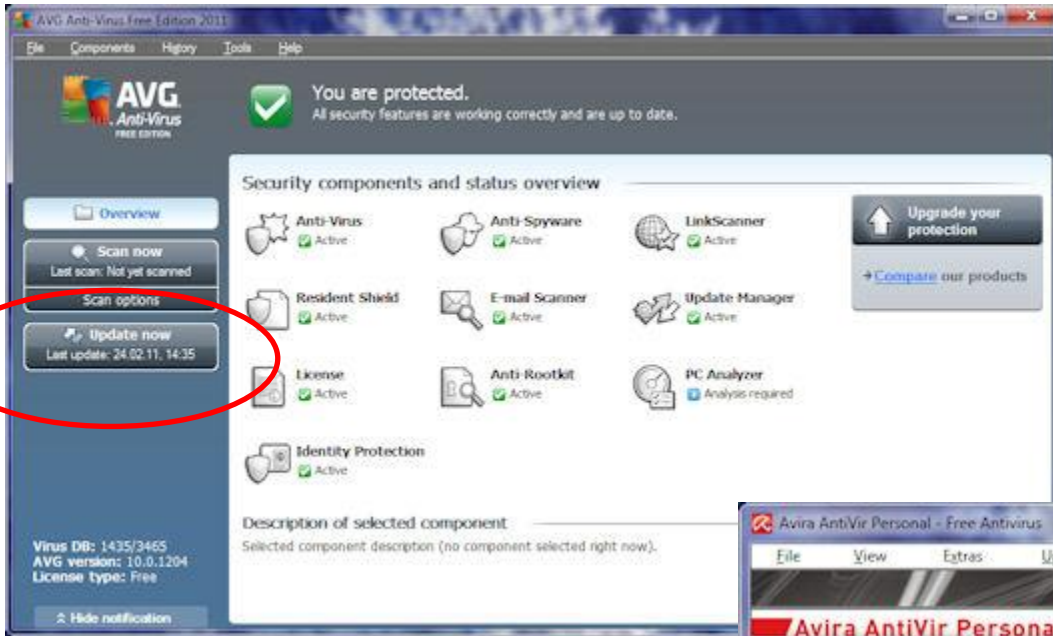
AVG Anti-Virus Free Edition 2011

File Components History Tools Help

AVG Anti-Virus FREE EDITION

You are protected.
All security features are working correctly and are up to date.

Overview

Scan now
Last scan: Not yet scanned

Scan options

Update now
Last update: 24.02.11, 14:35

Security components and status overview

Anti-Virus
Active

Anti-Spyware
Active

LinkScanner
Active

Resident Shield
Active

E-mail Scanner
Active

Update Manager
Active

License
Active

Anti-Rootkit
Active

PC Analyzer
Analysis required

Identity Protection
Active

Upgrade your protection

→Compare our products

Description of selected component
Selected component description (no component selected right now).

Virus DB: 1435/3465
AVG version: 10.0.1204
License type: Free

Hide notification

Avira AntiVir Personal - Free Antivirus

File View Extras U

Avira AntiVir Persona